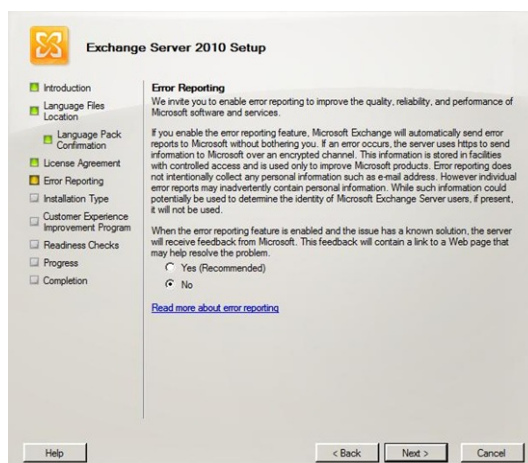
Exchange Server 2010 Setup

Introduction
Language Files Location
Language Pack Confirmation
License Agreement
Error Reporting
Installation Type
Customer Experience Improvement Program
Readiness Checks
Progress
Completion

Error Reporting
We invite you to enable error reporting to improve the quality, reliability, and perfomance of Microsoft software and services.

If you enable the error reporting feature, Microsoft Exchange will automatically send error reports to Microsoft without bothering you. If an error occurs, the server uses https to send information to Microsoft over an encrypted channel. This information is stored in facilities with controlled access and is used only to improve Microsoft products. Error reporting does not intentionally collect any personal information such as e-mail address. However individual error reports may inadvertently contain personal information. While such information could potentially be used to determine the identity of Microsoft Exchange Server users, if present, it will not be used.

When the error reporting feature is enabled and the issue has a known solution, the server will receive feedback from Microsoft. This feedback will contain a link to a Web page that may help resolve the problem.

Yes (Recommended)
No

Read more about error reporting

Help
< Back
Next >
Cancel